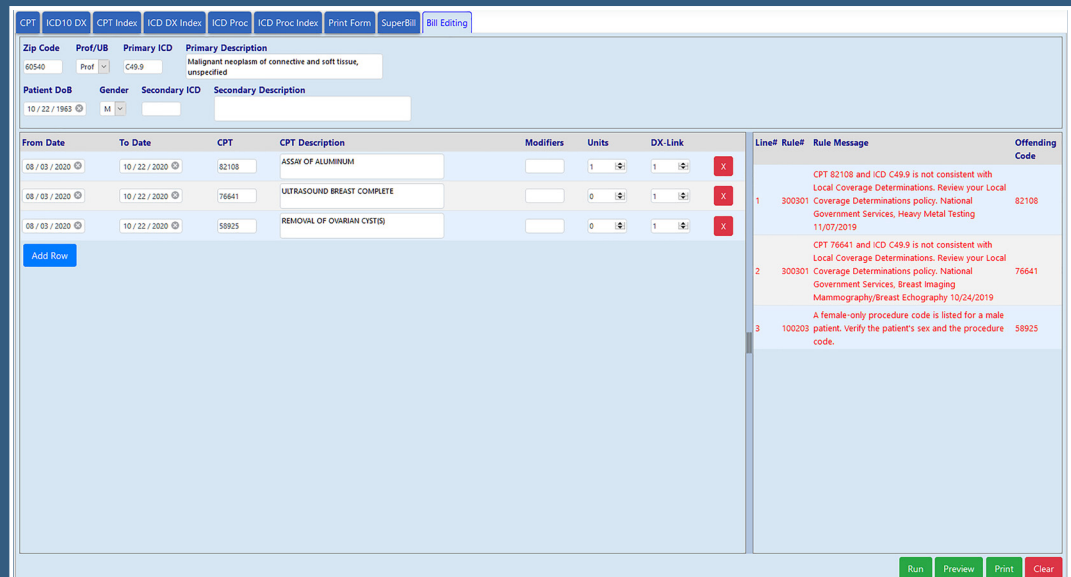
CPT | ICD10 DX | CPT Index | ICD DX Index | ICD Proc | ICD Proc Index | Print Form | SuperBill | Bill Editing

Zip Code: 60540
Prof/UB: Prof
Primary ICD: C49.9
Primary Description: Malignant neoplasm of connective and soft tissue, unspecified

Patient DoB: 10 / 22 / 1963
Gender: M
Secondary ICD:
Secondary Description:

| From Date | To Date | CPT | CPT Description | Modifiers | Units | DX-Link | |
|---|---|---|---|---|---|---|---|
| 08 / 03 / 2020 | 10 / 22 / 2020 | 82108 | ASSAY OF ALUMINUM | | 1 | 1 | X |
| 08 / 03 / 2020 | 10 / 22 / 2020 | 76641 | ULTRASOUND BREAST COMPLETE | | 0 | 1 | X |
| 08 / 03 / 2020 | 10 / 22 / 2020 | 58925 | REMOVAL OF OVARIAN CYST(S) | | 0 | 1 | X |

Add Row

| Line# | Rule# | Rule Message | Offending Code |
|---|---|---|---|
| 1 | 300301 | CPT 82108 and ICD C49.9 is not consistent with Local Coverage Determinations. Review your Local Coverage Determinations policy. National Government Services, Heavy Metal Testing 11/07/2019 | 82108 |
| 2 | 300301 | CPT 76641 and ICD C49.9 is not consistent with Local Coverage Determinations. Review your Local Coverage Determinations policy. National Government Services, Breast Imaging Mammography/Breast Echography 10/24/2019 | 76641 |
| 3 | 100203 | A female-only procedure code is listed for a male patient. Verify the patient's sex and the procedure code. | 58925 |

Run | Preview | Print | Clear